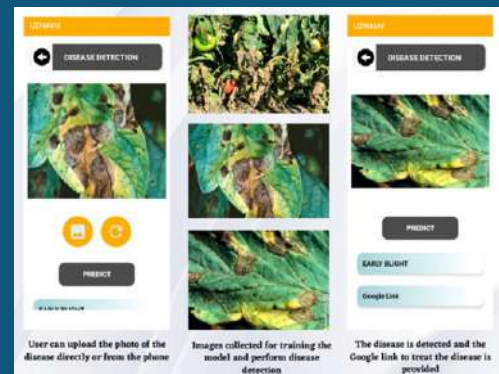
UZHAVU

DISEASE DETECTION

PREDICT

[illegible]

User can upload the photo of the disease directly or from the phone

Images collected for training the model and perform disease detection

UZHAVU

DISEASE DETECTION

PREDICT

EARLY BLIGHT

Google Link

The disease is detected and the Google link to treat the disease is provided